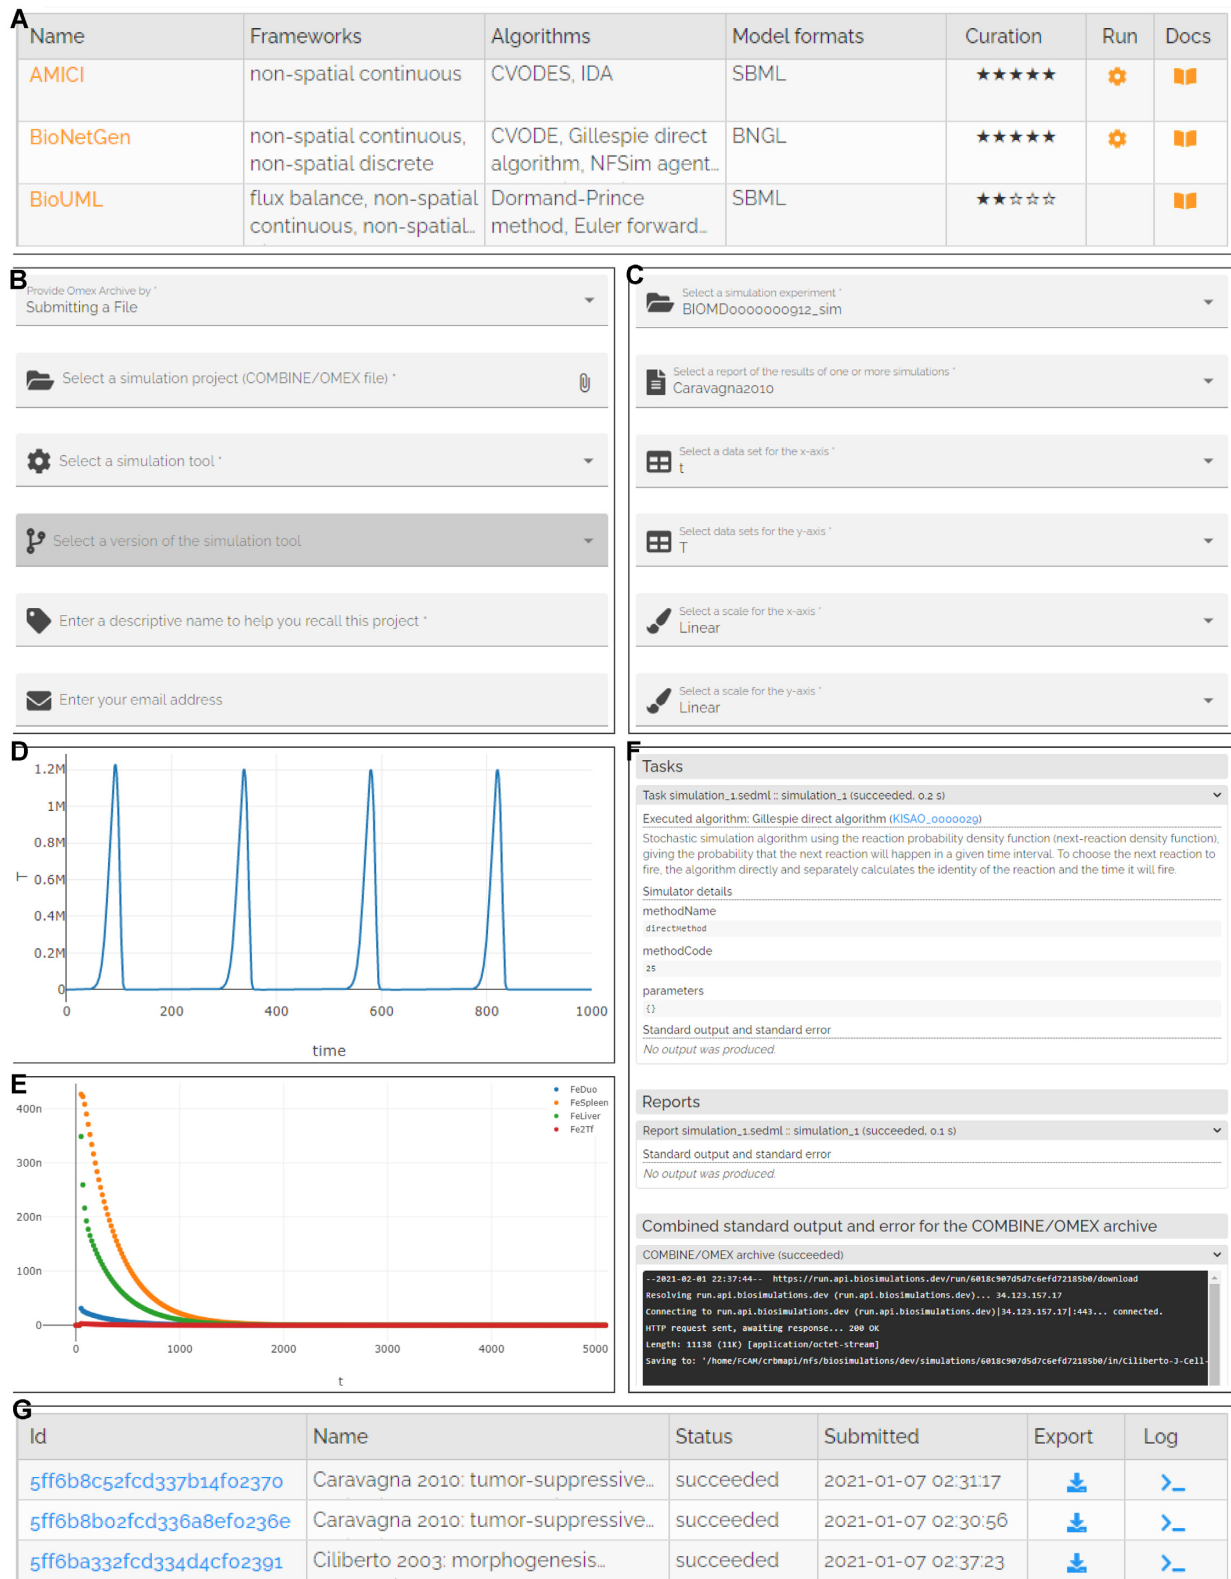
A

| Name | Frameworks | Algorithms | Model formats | Curation | Run | Docs |
|---|---|---|---|---|---|---|
| AMICI | non-spatial continuous | CVODES, IDA | SBML | ★★★★★ | | |
| BioNetGen | non-spatial continuous, non-spatial discrete | CVODE, Gillespie direct algorithm, NFSim agent... | BNGL | ★★★★★ | | |
| BioUML | flux balance, non-spatial continuous, non-spatial... | Dormand-Prince method, Euler forward... | SBML | ★★☆☆☆ | | |

B

Provide Omex Archive by *
Submitting a File

Select a simulation project (COMBINE/OMEX file) *

Select a simulation tool *

Select a version of the simulation tool

Enter a descriptive name to help you recall this project *

Enter your email address

C

Select a simulation experiment *
BIOMD0000000912_sim

Select a report of the results of one or more simulations *
Caravagna2010

Select a data set for the x-axis *
t

Select data sets for the y-axis *
T

Select a scale for the x-axis *
Linear

Select a scale for the y-axis *
Linear

D

1.2M
1M
0.8M
0.6M
0.4M
0.2M
0
T
0 200 400 600 800 1000
time

E

FeDuo
FeSpleen
FeLiver
Fe2Tf
400n
300n
200n
100n
0
0 1000 2000 3000 4000 5000
t

F

Tasks

Task simulation_1.sedml :: simulation_1 (succeeded, 0.2 s)

Executed algorithm: Gillespie direct algorithm (KISAO_0000029)

Stochastic simulation algorithm using the reaction probability density function (next-reaction density function), giving the probability that the next reaction will happen in a given time interval. To choose the next reaction to fire, the algorithm directly and separately calculates the identity of the reaction and the time it will fire.

Simulator details

methodName
directMethod

methodCode
25

parameters
{}

Standard output and standard error
No output was produced.

Reports

Report simulation_1.sedml :: simulation_1 (succeeded, 0.1 s)

Standard output and standard error
No output was produced.

Combined standard output and error for the COMBINE/OMEX archive

COMBINE/OMEX archive (succeeded)

--2021-02-01 22:37:44-- https://run.api.biosimulations.dev/run/6018c907d5d7c6efd72185b0/download
Resolving run.api.biosimulations.dev (run.api.biosimulations.dev)... 34.123.157.17
Connecting to run.api.biosimulations.dev (run.api.biosimulations.dev)|34.123.157.17|:443... connected.
HTTP request sent, awaiting response... 200 OK
Length: 11138 (11K) [application/octet-stream]
Saving to: '/home/FCAM/crbmapi/nfs/biosimulations/dev/simulations/6018c907d5d7c6efd72185b0/in/Ciliberto-J-Cell-

G

| Id | Name | Status | Submitted | Export | Log |
|---|---|---|---|---|---|
| 5ff6b8c52fcd337b14f02370 | Caravagna 2010: tumor-suppressive... | succeeded | 2021-01-07 02:31:17 | | |
| 5ff6b8b02fcd336a8ef0236e | Caravagna 2010: tumor-suppressive... | succeeded | 2021-01-07 02:30:56 | | |
| 5ff6ba332fcd334d4cf02391 | Ciliberto 2003: morphogenesis... | succeeded | 2021-01-07 02:37:23 | | |